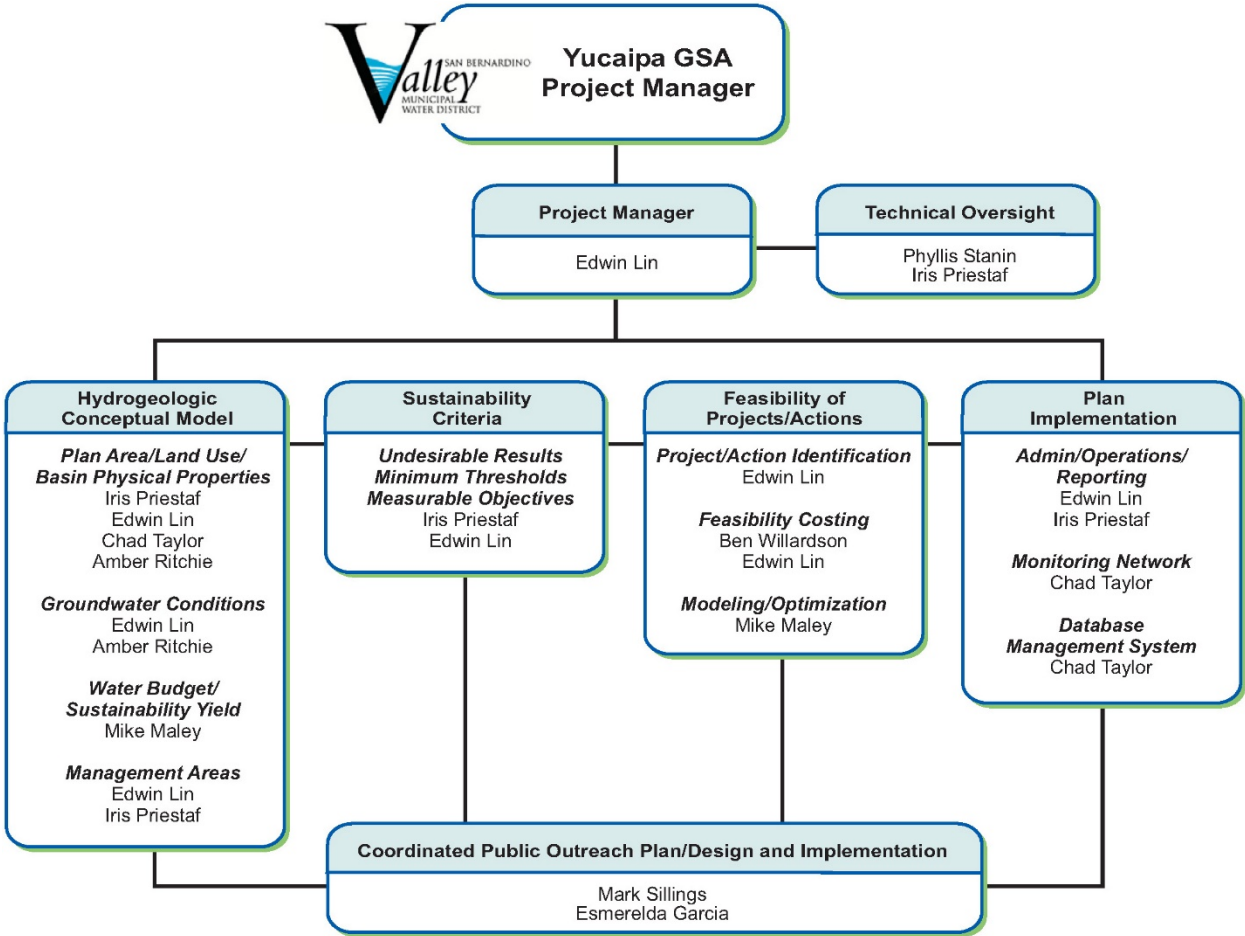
San Bernardino Valley Municipal Water District

Yucaipa GSA Project Manager

Project Manager

Edwin Lin

Technical Oversight

Phyllis Stanin
Iris Priestaf

Hydrogeologic Conceptual Model

*Plan Area/Land Use/ Basin Physical Properties*
Iris Priestaf
Edwin Lin
Chad Taylor
Amber Ritchie

*Groundwater Conditions*
Edwin Lin
Amber Ritchie

*Water Budget/ Sustainability Yield*
Mike Maley

*Management Areas*
Edwin Lin
Iris Priestaf

Sustainability Criteria

*Undesirable Results*
*Minimum Thresholds*
*Measurable Objectives*
Iris Priestaf
Edwin Lin

Feasibility of Projects/Actions

*Project/Action Identification*
Edwin Lin

*Feasibility Costing*
Ben Willardson
Edwin Lin

*Modeling/Optimization*
Mike Maley

Plan Implementation

*Admin/Operations/ Reporting*
Edwin Lin
Iris Priestaf

*Monitoring Network*
Chad Taylor

*Database Management System*
Chad Taylor

Coordinated Public Outreach Plan/Design and Implementation

Mark Sillings
Esmerelda Garcia